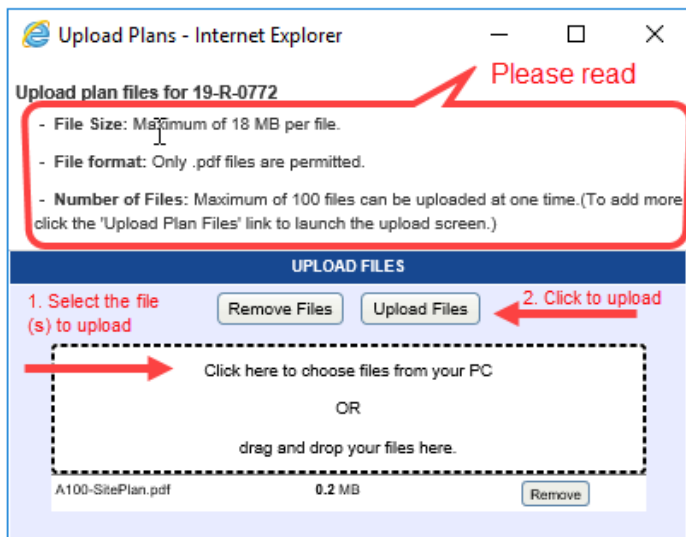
Upload Plans - Internet Explorer

Upload plan files for 19-R-0772

Please read

- File Size: Maximum of 18 MB per file.

- File format: Only .pdf files are permitted.

- Number of Files: Maximum of 100 files can be uploaded at one time.(To add more click the 'Upload Plan Files' link to launch the upload screen.)

UPLOAD FILES

1. Select the file (s) to upload

Remove Files

Upload Files

2. Click to upload

Click here to choose files from your PC

OR

drag and drop your files here.

A100-SitePlan.pdf

0.2 MB

Remove